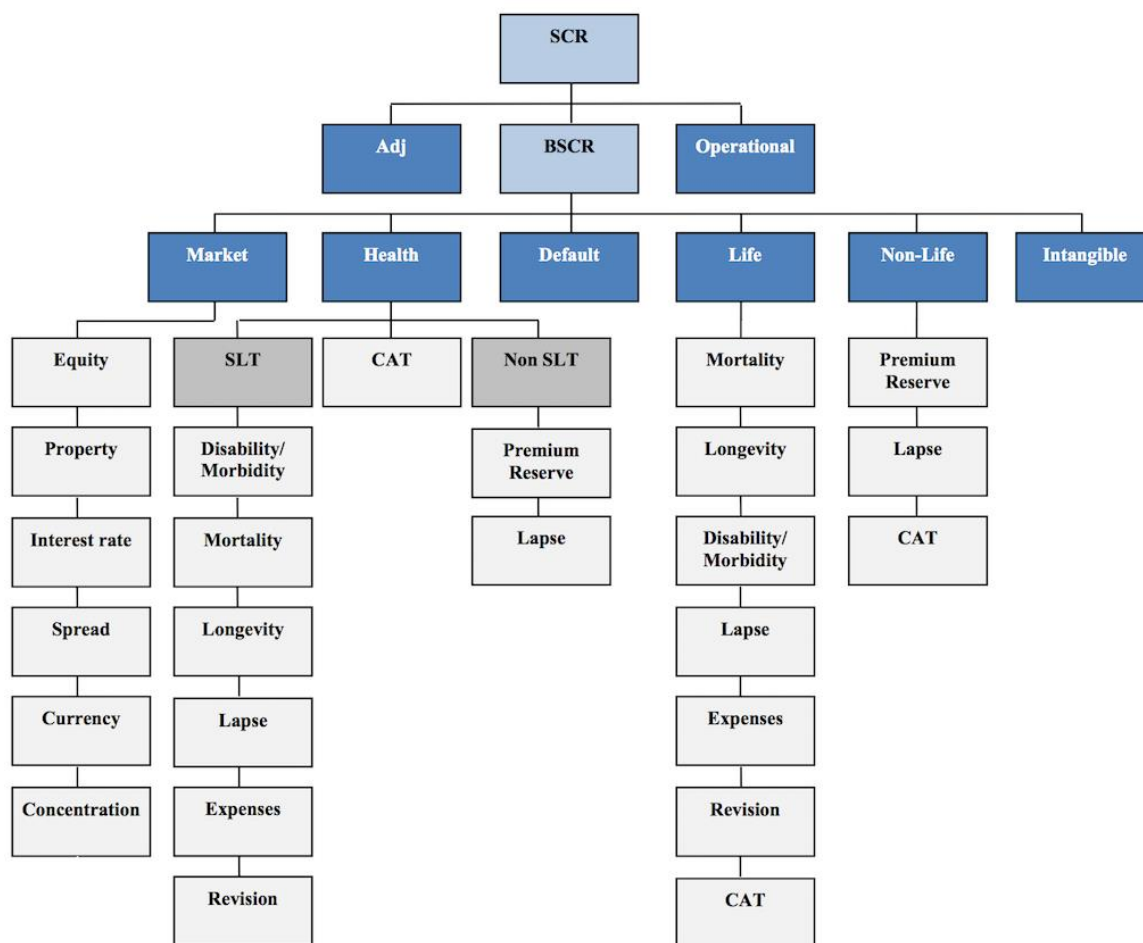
SCR

Adj

BSCR

Operational

Market

Health

Default

Life

Non-Life

Intangible

Equity

Property

Interest rate

Spread

Currency

Concentration

SLT

Disability/ Morbidity

Mortality

Longevity

Lapse

Expenses

Revision

CAT

Non SLT

Premium Reserve

Lapse

Mortality

Longevity

Disability/ Morbidity

Lapse

Expenses

Revision

CAT

Premium Reserve

Lapse

CAT